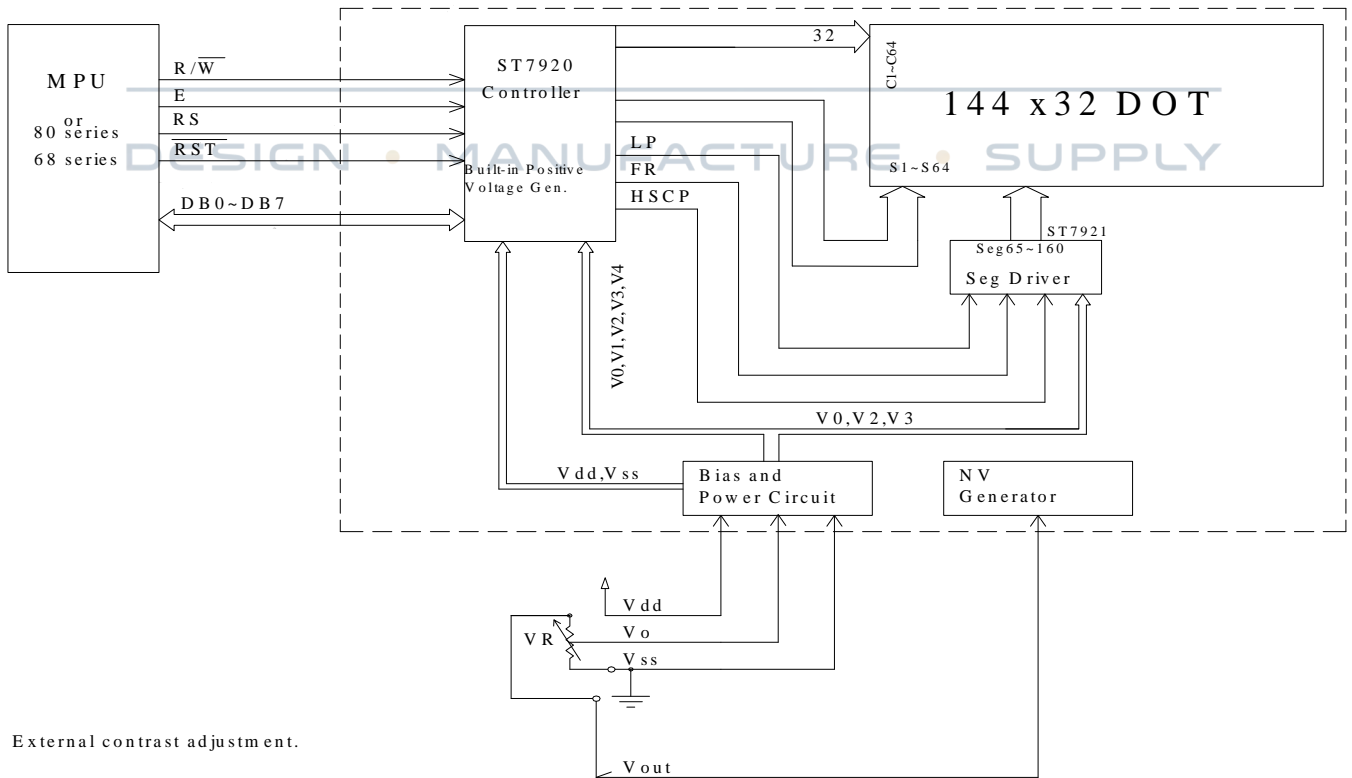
MPU
80 or series
68 series

R/$\overline{W}$
E
RS
$\overline{RST}$
DB0~DB7

ST7920
Controller
Built-in Positive Voltage Gen.

32
LP
FR
HSCP

C1~C64
144 x32 DOT
S1~S64

DESIGN • MANUFACTURE • SUPPLY

ST7921
Seg65~160
Seg Driver

V0,V1,V2,V3,V4
V0,V2,V3

Vdd,Vss
Bias and
Power Circuit

NV
Generator

Vdd
Vo
VR
Vss

External contrast adjustment.

Vout